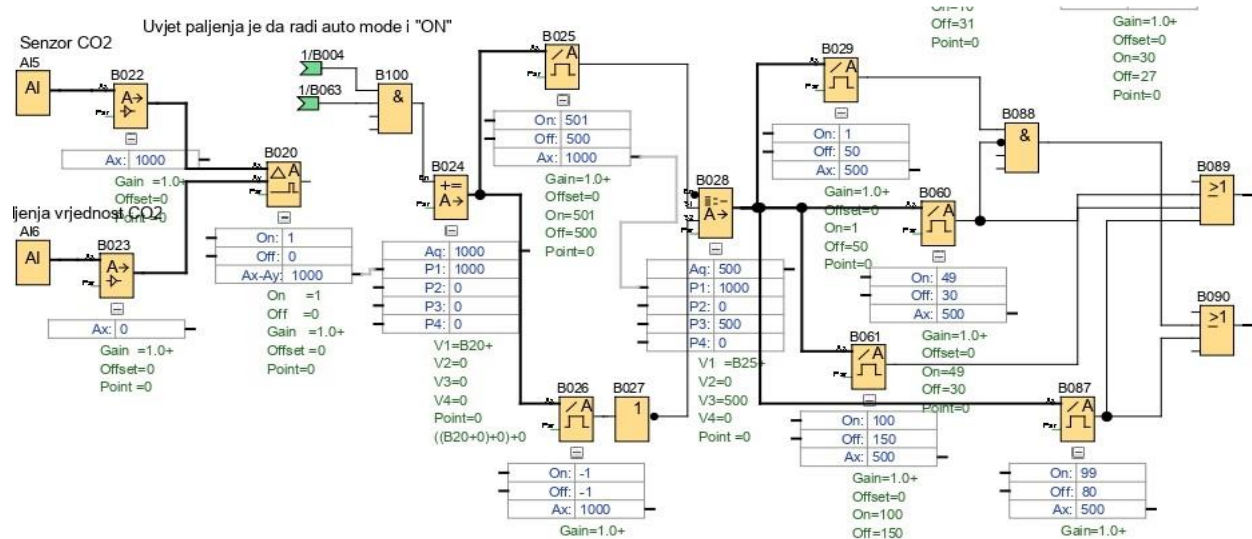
On=10
Off=31
Point=0

Gain=1.0+
Offset=0
On=30
Off=27
Point=0

Uvjet paljenja je da radi auto mode i "ON"

Senzor CO2
AI5
AI
B022
Ax: 1000
Gain =1.0+
Offset=0
Point=0

ljenja vrjednost CO2
AI6
AI
B023
Ax: 0
Gain =1.0+
Offset=0
Point =0

B020
On: 1
Off: 0
Ax-Ay: 1000
On =1
Off =0
Gain =1.0+
Offset =0
Point=0

1/B004
1/B063
B100
&

B024
Aq: 1000
P1: 1000
P2: 0
P3: 0
P4: 0
V1=B20+
V2=0
V3=0
V4=0
Point=0
((B20+0)+0)+0

B025
On: 501
Off: 500
Ax: 1000
Gain=1.0+
Offset=0
On=501
Off=500
Point=0

B026
B027
1
On: -1
Off: -1
Ax: 1000
Gain=1.0+

B028
Aq: 500
P1: 1000
P2: 0
P3: 500
P4: 0
V1 =B25+
V2=0
V3=500
V4=0
Point =0

B029
On: 1
Off: 50
Ax: 500
Gain=1.0+
Offset=0
On=1
Off=50
Point=0

B060
On: 49
Off: 30
Ax: 500
Gain=1.0+
Offset=0
On=49
Off=30
Point=0

B061
On: 100
Off: 150
Ax: 500
Gain=1.0+
Offset=0
On=100
Off=150

B088
&

B089
≥1

B090
≥1

B087
On: 99
Off: 80
Ax: 500
Gain=1.0+